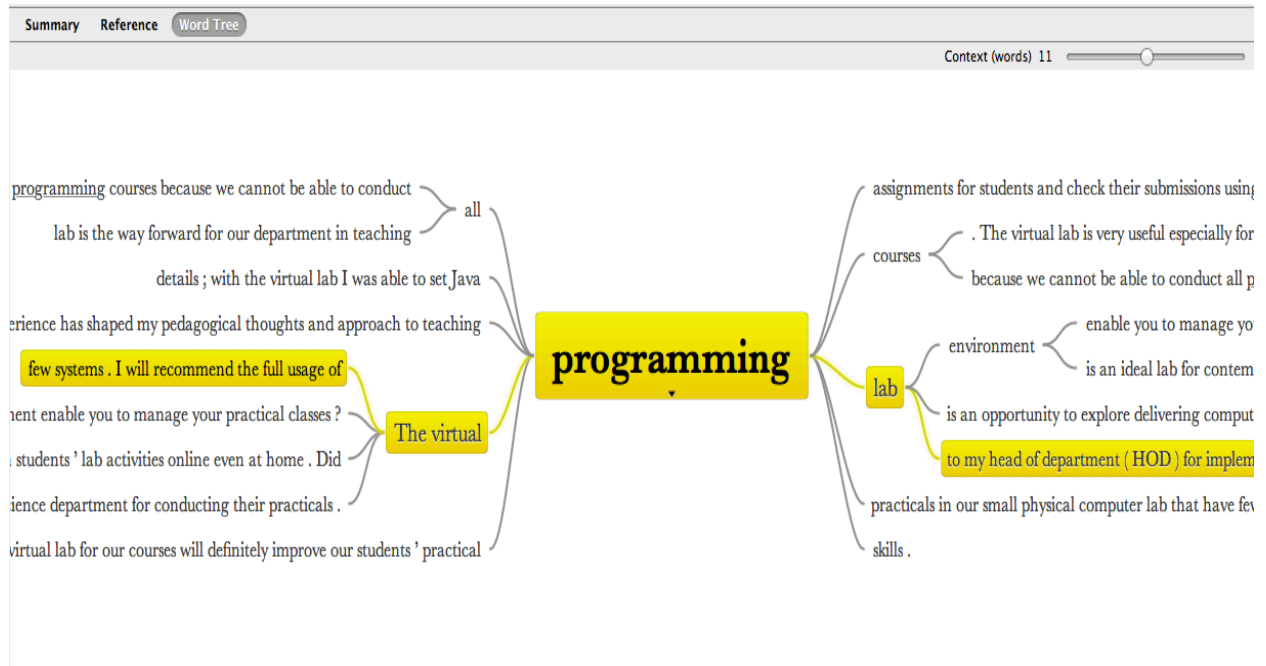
Summary Reference Word Tree

Context (words) 11

programming courses because we cannot be able to conduct
lab is the way forward for our department in teaching
all
details ; with the virtual lab I was able to set Java
erience has shaped my pedagogical thoughts and approach to teaching
few systems . I will recommend the full usage of
nent enable you to manage your practical classes ?
students ' lab activities online even at home . Did
ience department for conducting their practicals .
The virtual
virtual lab for our courses will definitely improve our students ' practical

programming

assignments for students and check their submissions usin
courses
. The virtual lab is very useful especially for
because we cannot be able to conduct all p
lab
environment
enable you to manage yo
is an ideal lab for contem
is an opportunity to explore delivering comput
to my head of department ( HOD ) for implem
practicals in our small physical computer lab that have fe
skills .